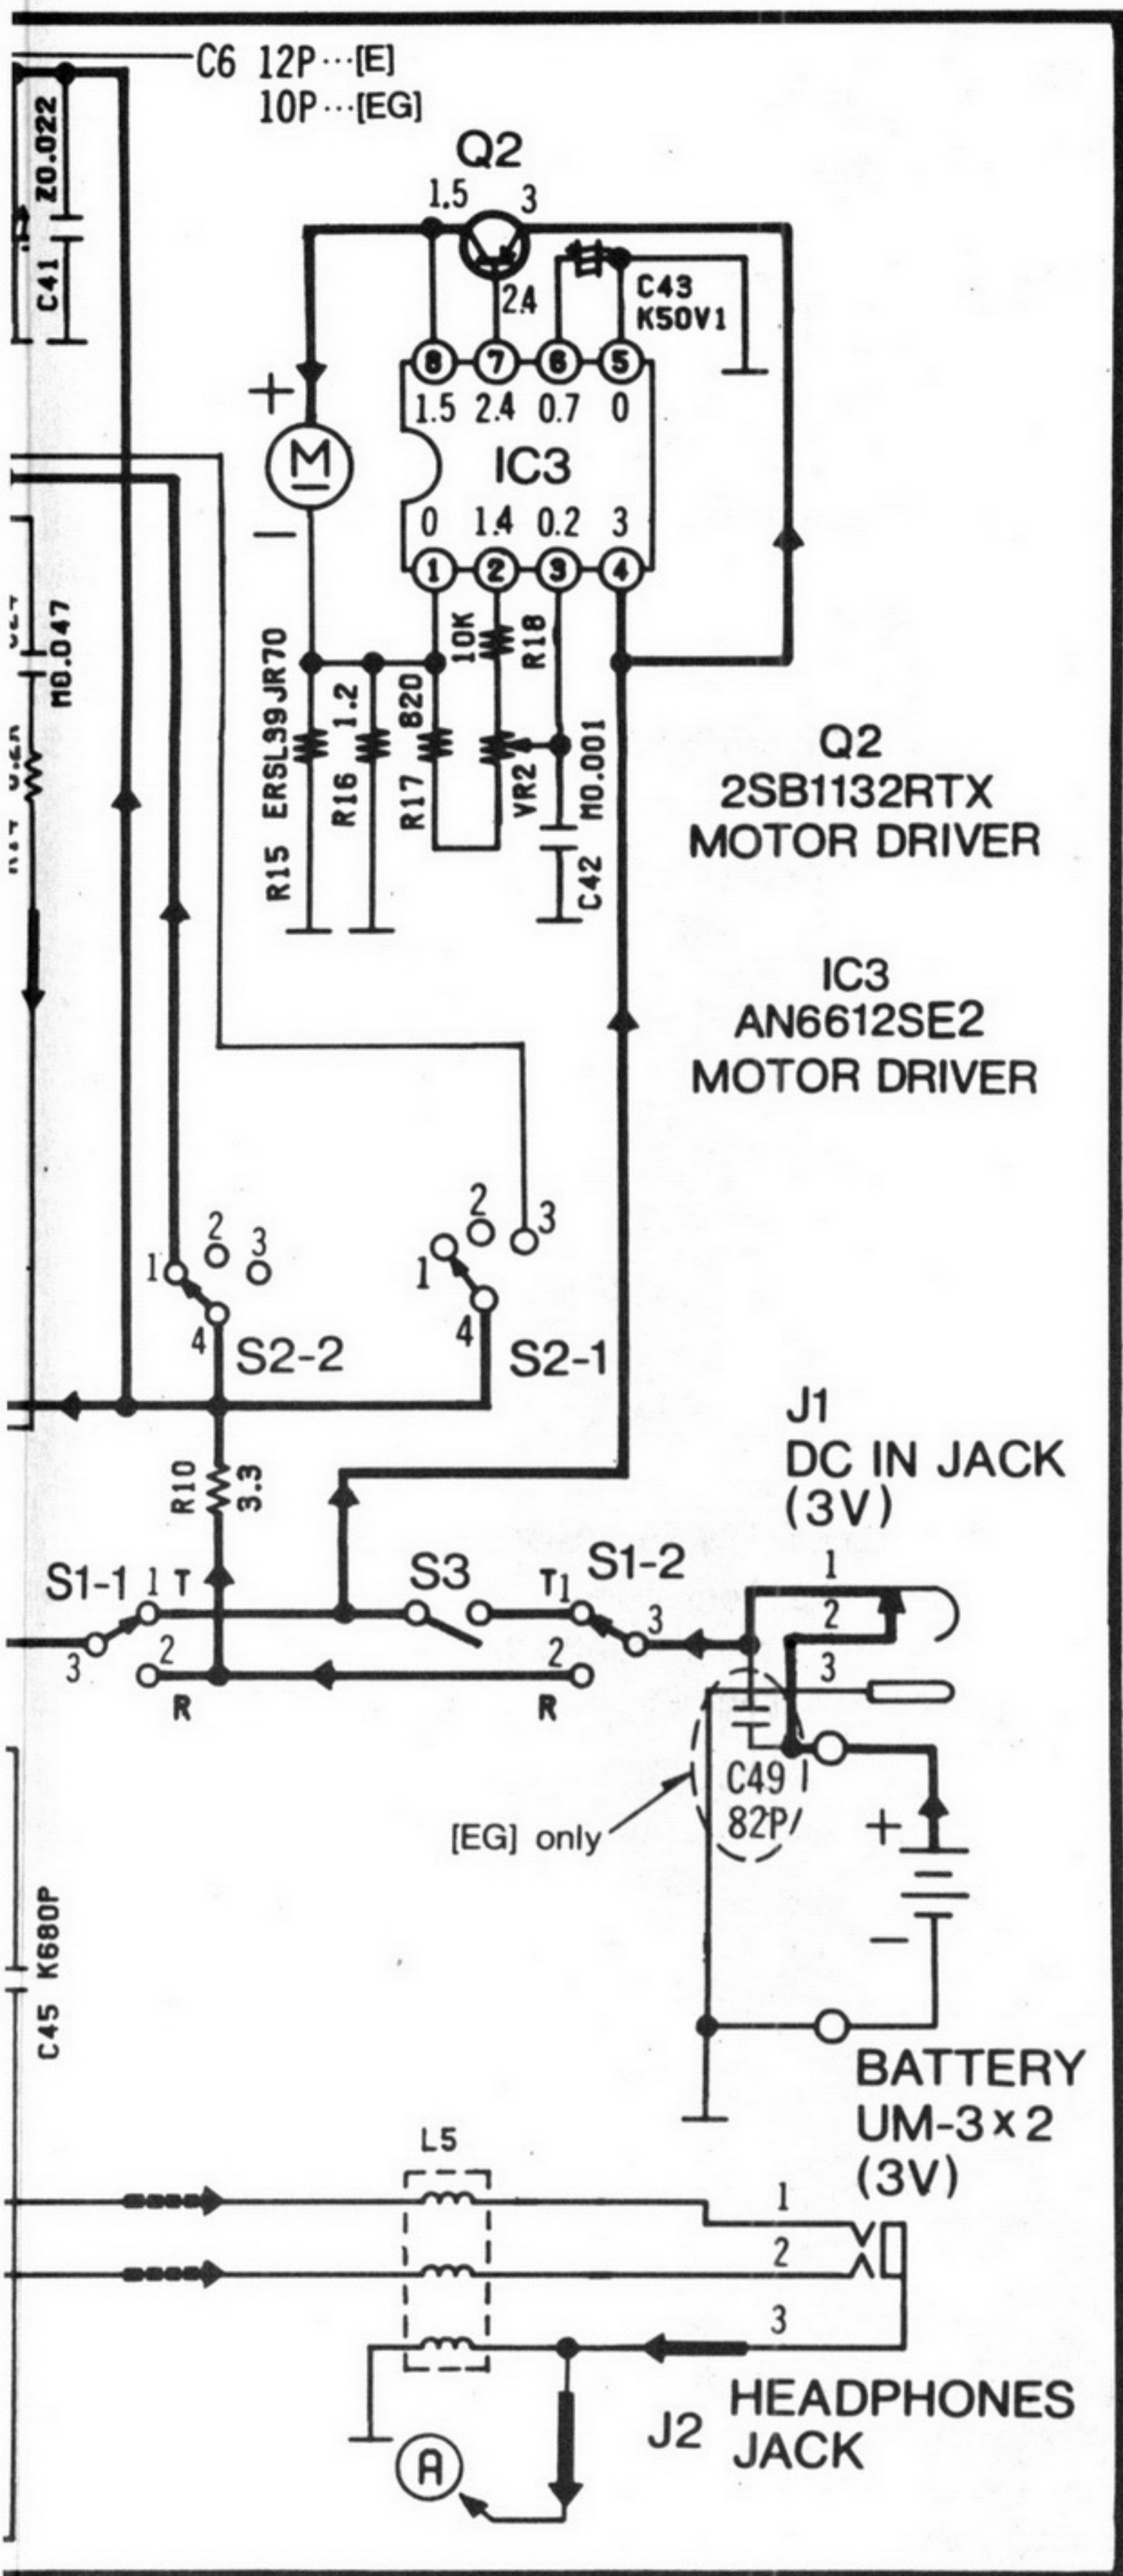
C6 12P···[E]
10P···[EG]

Z0.022
C41

Q2
1.5
3
2.4
C43
K50V1

+
M
−

8 7 6 5
1.5 2.4 0.7 0
IC3
0 1.4 0.2 3
1 2 3 4

10K
R18
R15 ERSL39JR70
R16 1.2
R17 820
VR2
M0.001
C42

M0.047

Q2
2SB1132RTX
MOTOR DRIVER

IC3
AN6612SE2
MOTOR DRIVER

1 2 3
4 S2-2

1 2 3
4 S2-1

R10 3.3

J1
DC IN JACK
(3V)

S1-1 1 T
3 2
R
S3
T 1 S1-2
2 3
R

1
2
3

C49
82P
[EG] only

+
−

C45 K680P

BATTERY
UM-3×2
(3V)

L5
1
2
3

A

J2
HEADPHONES
JACK